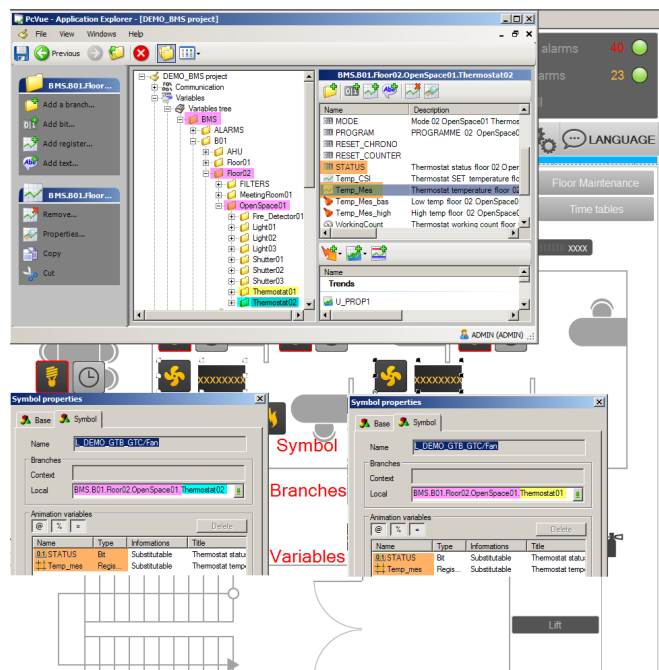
PcVue - Application Explorer - [DEMO_BMS project]

File View Windows Help

Previous

BMS.B01.Floor...

Add a branch...

Add bit...

Add register...

Add text...

BMS.B01.Floor...

Remove...

Properties...

Copy

Cut

DEMO_BMS project
Communication
Variables
Variables tree
BMS
ALARMS
B01
AHU
Floor01
Floor02
FILTERS
MeetingRoom01
OpenSpace01
Fire_Detector01
Light01
Light02
Light03
Shutter01
Shutter02
Shutter03
Thermostat01
Thermostat02

BMS.B01.Floor02.OpenSpace01.Thermostat02

| Name | Description |
|---|---|
| MODE | Mode 02 OpenSpace01 Thermos |
| PROGRAM | PROGRAMME 02 OpenSpace0 |
| RESET_CHRONO | |
| RESET_COUNTER | |
| STATUS | Thermostat status floor 02 Open |
| Temp_CSI | Thermostat SET temperature flo |
| Temp_Mes | Thermostat temperature floor 02 |
| Temp_Mes_bas | Low temp floor 02 OpenSpace0 |
| Temp_Mes_high | High temp floor 02 OpenSpace0 |
| WorkingCount | Thermostat working count floor |

Name
Trends
U_PROP1

ADMIN (ADMIN)

alarms 40
alarms 23

LANGUAGE

Floor Maintenance

Time tables

XXXX

XXXXXXXXX

XXXXXXXXX

Symbol properties

Base Symbol

Name L_DEMO_GTB_GTC/Fan

Branches

Context

Local BMS.B01.Floor02.OpenSpace01.Thermostat02

Animation variables

@ % =

Delete

| Name | Type | Informations | Title |
|---|---|---|---|
| STATUS | Bit | Substitutable | Thermostat statu |
| Temp_mes | Regis... | Substitutable | Thermostat tempe |

Symbol

Branches

Variables

Symbol properties

Base Symbol

Name L_DEMO_GTB_GTC/Fan

Branches

Context

Local BMS.B01.Floor02.OpenSpace01.Thermostat01

Animation variables

@ % =

Delete

| Name | Type | Informations | Title |
|---|---|---|---|
| STATUS | Bit | Substitutable | Thermostat statu |
| Temp_mes | Regis... | Substitutable | Thermostat tempe |

Lift